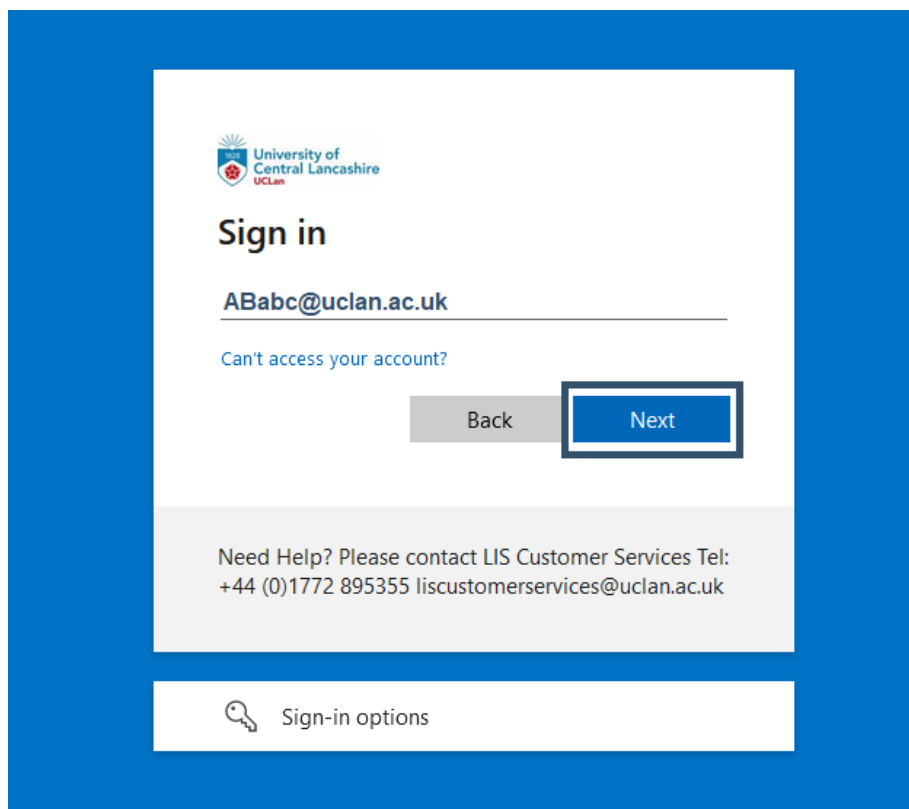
1828
University of Central Lancashire
UCLan

Sign in

ABabc@uclan.ac.uk

Can't access your account?

Back

Next

Need Help? Please contact LIS Customer Services Tel: +44 (0)1772 895355 liscustomerservices@uclan.ac.uk

Sign-in options